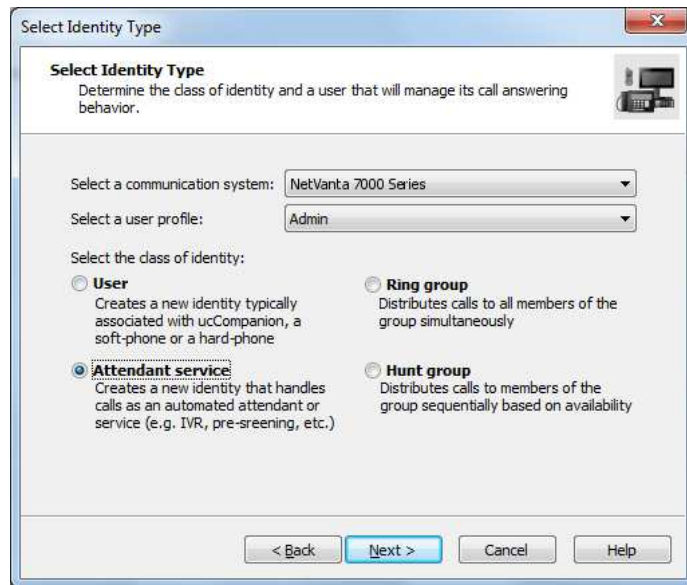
Select Identity Type

Select Identity Type
Determine the class of identity and a user that will manage its call answering behavior.

Select a communication system: NetVanta 7000 Series

Select a user profile: Admin

Select the class of identity:

User
Creates a new identity typically associated with ucCompanion, a soft-phone or a hard-phone

Ring group
Distributes calls to all members of the group simultaneously

Attendant service
Creates a new identity that handles calls as an automated attendant or service (e.g. IVR, pre-sreening, etc.)

Hunt group
Distributes calls to members of the group sequentially based on availability

< Back | Next > | Cancel | Help